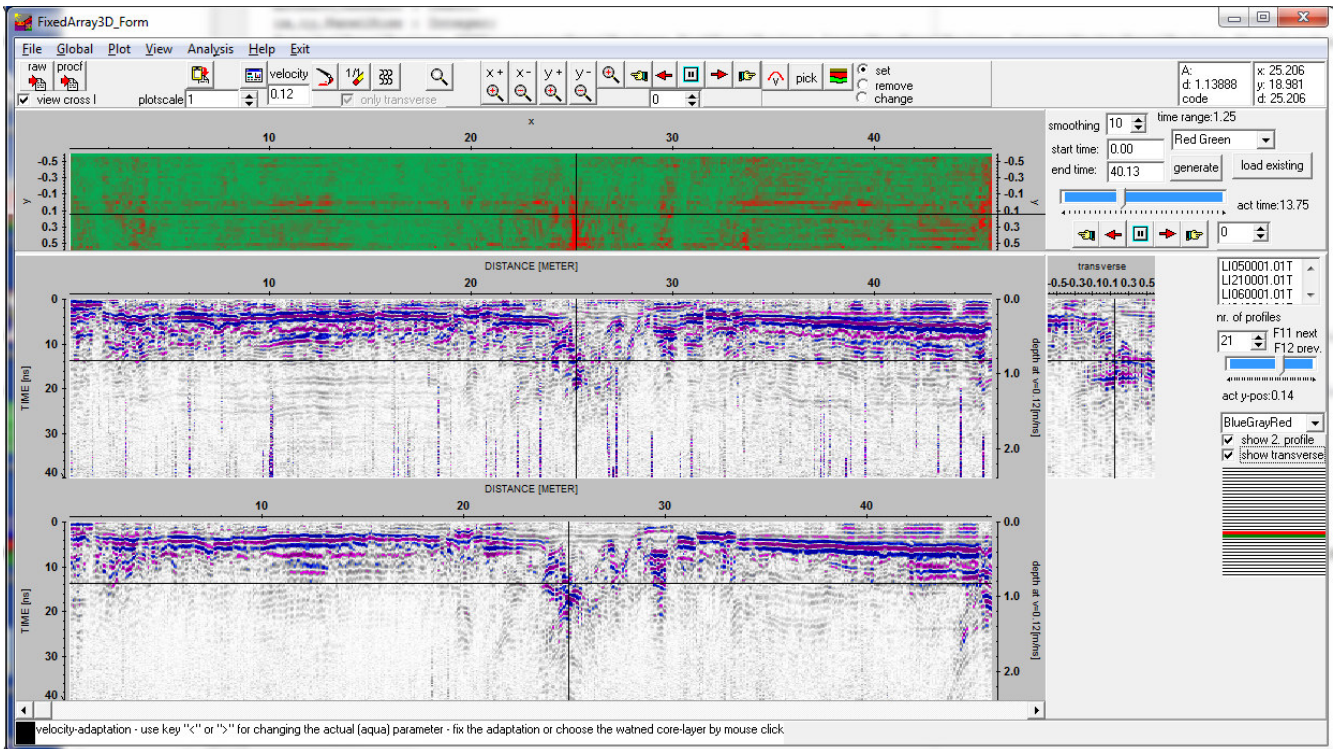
FixedArray3D_Form

File Global Plot View Analysis Help Exit

raw procf
view cross l
plotscale 1
velocity 0.12
only transverse
x+ x- y+ y-
0
pick
set
remove
change

A:
d: 1.13888
code
x: 25.206
y: 18.981
d: 25.206

x
10 20 30 40
y
-0.5 -0.3 -0.1 0.1 0.3 0.5
-0.5 -0.3 -0.1 0.1 0.3 0.5

smoothing 10
time range:1.25
start time: 0.00
end time: 40.13
Red Green
generate
load existing
act time:13.75
0

DISTANCE [METER]
10 20 30 40
TIME [ns]
0 10 20 30 40
0.0 1.0 2.0
depth at v=0.12[m/ns]

transverse
-0.5-0.30.10.1 0.3 0.5

LI050001.01T
LI210001.01T
LI060001.01T
nr. of profiles
21
F11 next
F12 prev.
act y-pos:0.14
BlueGrayRed
show 2. profile
show transverse

DISTANCE [METER]
10 20 30 40
TIME [ns]
0 10 20 30 40
0.0 1.0 2.0
depth at v=0.12[m/ns]

velocity-adaptation - use key "<" or ">" for changing the actual (aqua) parameter - fix the adaptation or choose the watned core-layer by mouse click